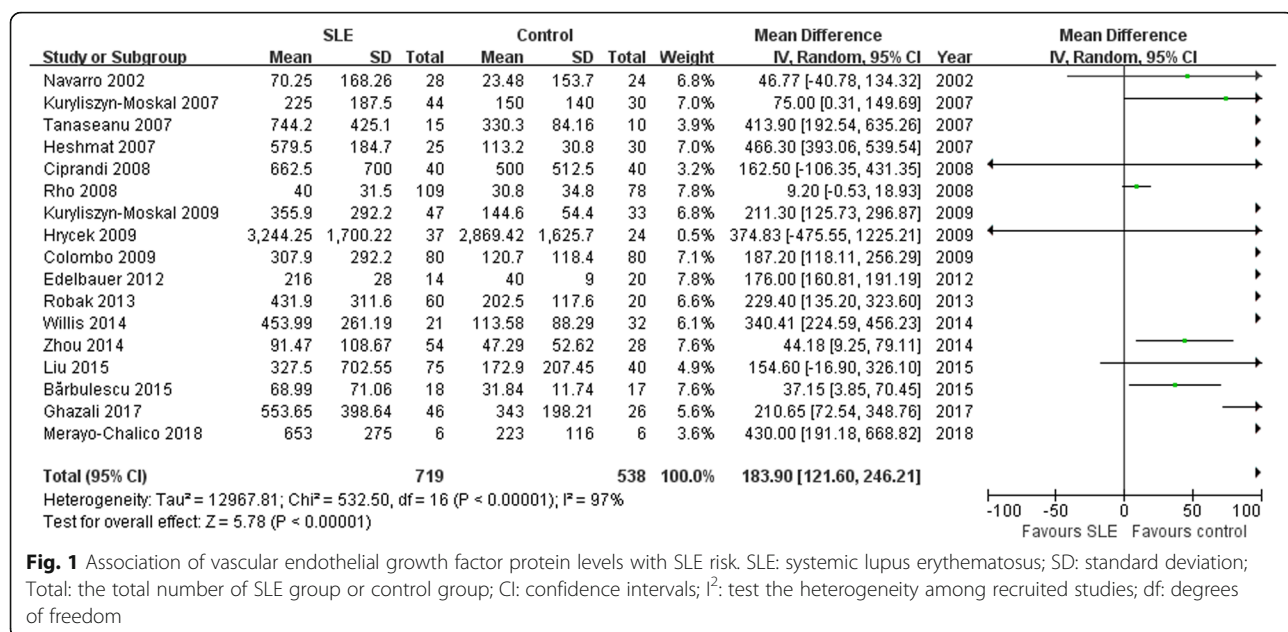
| Study or Subgroup | SLE Mean | SLE SD | SLE Total | Control Mean | Control SD | Control Total | Weight | Mean Difference IV, Random, 95% CI | Year |
|---|---|---|---|---|---|---|---|---|---|
| Navarro 2002 | 70.25 | 168.26 | 28 | 23.48 | 153.7 | 24 | 6.8% | 46.77 [-40.78, 134.32] | 2002 |
| Kuryliszyn-Moskal 2007 | 225 | 187.5 | 44 | 150 | 140 | 30 | 7.0% | 75.00 [0.31, 149.69] | 2007 |
| Tanaseanu 2007 | 744.2 | 425.1 | 15 | 330.3 | 84.16 | 10 | 3.9% | 413.90 [192.54, 635.26] | 2007 |
| Heshmat 2007 | 579.5 | 184.7 | 25 | 113.2 | 30.8 | 30 | 7.0% | 466.30 [393.06, 539.54] | 2007 |
| Ciprandi 2008 | 662.5 | 700 | 40 | 500 | 512.5 | 40 | 3.2% | 162.50 [-106.35, 431.35] | 2008 |
| Rho 2008 | 40 | 31.5 | 109 | 30.8 | 34.8 | 78 | 7.8% | 9.20 [-0.53, 18.93] | 2008 |
| Kuryliszyn-Moskal 2009 | 355.9 | 292.2 | 47 | 144.6 | 54.4 | 33 | 6.8% | 211.30 [125.73, 296.87] | 2009 |
| Hrycek 2009 | 3,244.25 | 1,700.22 | 37 | 2,869.42 | 1,625.7 | 24 | 0.5% | 374.83 [-475.55, 1225.21] | 2009 |
| Colombo 2009 | 307.9 | 292.2 | 80 | 120.7 | 118.4 | 80 | 7.1% | 187.20 [118.11, 256.29] | 2009 |
| Edelbauer 2012 | 216 | 28 | 14 | 40 | 9 | 20 | 7.8% | 176.00 [160.81, 191.19] | 2012 |
| Robak 2013 | 431.9 | 311.6 | 60 | 202.5 | 117.6 | 20 | 6.6% | 229.40 [135.20, 323.60] | 2013 |
| Willis 2014 | 453.99 | 261.19 | 21 | 113.58 | 88.29 | 32 | 6.1% | 340.41 [224.59, 456.23] | 2014 |
| Zhou 2014 | 91.47 | 108.67 | 54 | 47.29 | 52.62 | 28 | 7.6% | 44.18 [9.25, 79.11] | 2014 |
| Liu 2015 | 327.5 | 702.55 | 75 | 172.9 | 207.45 | 40 | 4.9% | 154.60 [-16.90, 326.10] | 2015 |
| Bărbulescu 2015 | 68.99 | 71.06 | 18 | 31.84 | 11.74 | 17 | 7.6% | 37.15 [3.85, 70.45] | 2015 |
| Ghazali 2017 | 553.65 | 398.64 | 46 | 343 | 198.21 | 26 | 5.6% | 210.65 [72.54, 348.76] | 2017 |
| Merayo-Chalico 2018 | 653 | 275 | 6 | 223 | 116 | 6 | 3.6% | 430.00 [191.18, 668.82] | 2018 |
| **Total (95% CI)** | | | 719 | | | 538 | 100.0% | 183.90 [121.60, 246.21] | |

Heterogeneity: Tau² = 12967.81; Chi² = 532.50, df = 16 (P < 0.00001); I² = 97%
Test for overall effect: Z = 5.78 (P < 0.00001)

Mean Difference
IV, Random, 95% CI
-100 -50 0 50 100
Favours SLE Favours control

**Fig. 1** Association of vascular endothelial growth factor protein levels with SLE risk. SLE: systemic lupus erythematosus; SD: standard deviation; Total: the total number of SLE group or control group; CI: confidence intervals; $I^2$: test the heterogeneity among recruited studies; df: degrees of freedom